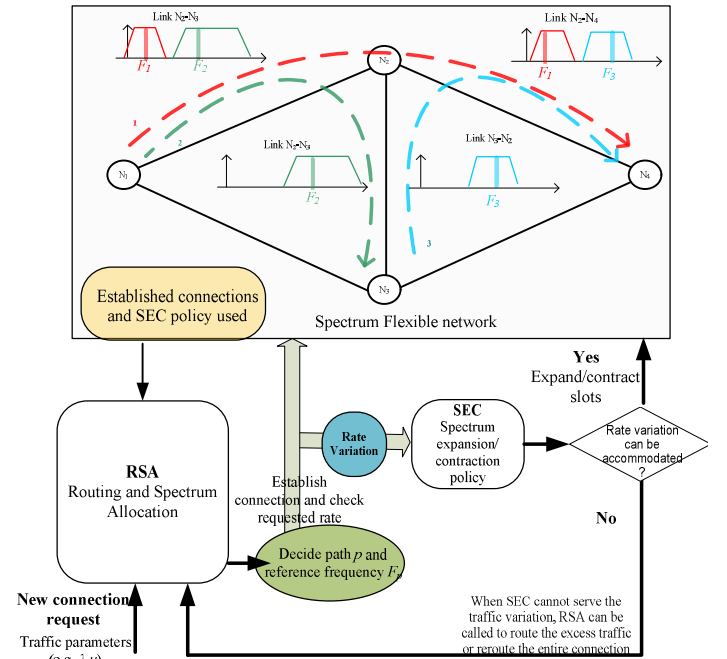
Link $N_2$-$N_3$

$F_1$ $F_2$

Link $N_2$-$N_4$

$F_1$ $F_3$

$N_2$

1

2

$N_1$

Link $N_1$-$N_3$

$F_2$

Link $N_3$-$N_2$

$F_3$

$N_4$

3

$N_3$

Established connections and SEC policy used

Spectrum Flexible network

Yes

Expand/contract slots

RSA

Routing and Spectrum Allocation

Rate Variation

SEC

Spectrum expansion/ contraction policy

Rate variation can be accommodated ?

Establish connection and check requested rate

No

Decide path $p$ and reference frequency $F_p$

New connection request

Traffic parameters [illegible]

When SEC cannot serve the traffic variation, RSA can be called to route the excess traffic or reroute the entire connection